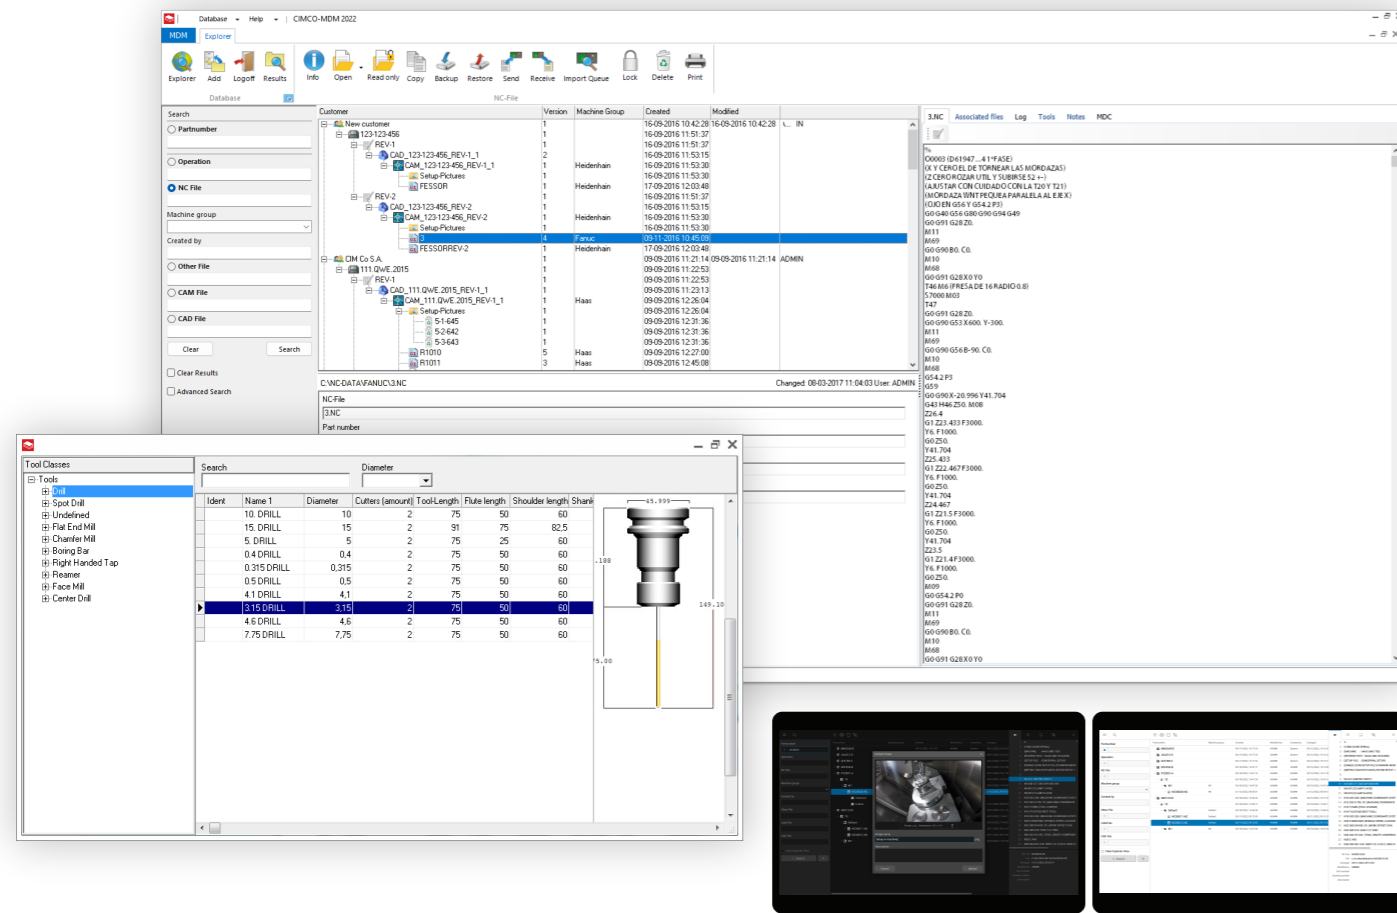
Database ▾ Help ▾ | CIMCO-MDM 2022

MDM Explorer

Explorer Add Logoff Results
Database

Info Open Read only Copy Backup Restore Send Receive Import Queue Lock Delete Print
NC-File

Search
Partnumber
Operation
NC File
Machine group
Created by
Other File
CAM File
CAD File
Clear Search
Clear Results
Advanced Search

| Customer | Version | Machine Group | Created | Modified | | |
|---|---|---|---|---|---|---|
| New customer | 1 | | 16-09-2016 10:42:28 | 16-09-2016 10:42:28 | ... | IN |
| 123-123-456 | 1 | | 16-09-2016 11:51:37 | | | |
| REV-1 | 1 | | 16-09-2016 11:51:37 | | | |
| CAD_123-123-456_REV-1_1 | 2 | | 16-09-2016 11:53:15 | | | |
| CAM_123-123-456_REV-1_1 | 1 | Heidenhain | 16-09-2016 11:53:30 | | | |
| Setup-Pictures | 1 | | 16-09-2016 11:53:30 | | | |
| FESSOR | 1 | Heidenhain | 17-09-2016 12:03:48 | | | |
| REV-2 | 1 | | 16-09-2016 11:51:37 | | | |
| CAD_123-123-456_REV-2 | 1 | | 16-09-2016 11:53:15 | | | |
| CAM_123-123-456_REV-2 | 1 | Heidenhain | 16-09-2016 11:53:30 | | | |
| Setup-Pictures | 1 | | 16-09-2016 11:53:30 | | | |
| 3 | 4 | Fanuc | 09-11-2016 10:45:09 | | | |
| FESSORREV-2 | 1 | Heidenhain | 17-09-2016 12:03:48 | | | |
| CIM Co S.A. | 1 | | 09-09-2016 11:21:14 | 09-09-2016 11:21:14 | ADMIN | |
| 111.QWE.2015 | 1 | | 09-09-2016 11:22:53 | | | |
| REV-1 | 1 | | 09-09-2016 11:22:53 | | | |
| CAD_111.QWE.2015_REV-1_1 | 1 | | 09-09-2016 11:23:13 | | | |
| CAM_111.QWE.2015_REV-1_1 | 1 | Haas | 09-09-2016 12:26:04 | | | |
| Setup-Pictures | 1 | | 09-09-2016 12:26:04 | | | |
| 5-1-645 | 1 | | 09-09-2016 12:31:36 | | | |
| 5-2-642 | 1 | | 09-09-2016 12:31:36 | | | |
| 5-3-643 | 1 | | 09-09-2016 12:31:36 | | | |
| R1010 | 5 | Haas | 09-09-2016 12:27:00 | | | |
| R1011 | 3 | Haas | 09-09-2016 12:45:08 | | | |

C:\NC-DATA\FANUC\3.NC
Changed: 08-03-2017 11:04:03 User: ADMIN
NC-File
3.NC
Part number

3.NC Associated files Log Tools Notes MDC

%
O0003 (D61947...4 1^FASE)
(X Y CERO EL DE TORNEAR LAS MORDAZAS)
(Z CERO ROZAR UTIL Y SUBIRSE 52 +-)
(AJUSTAR CON CUIDADO CON LA T20 Y T21)
(MORDAZA WNT PEQUEA PARALELA AL EJE X)
(OJO EN G56 Y G54.2 P3)
G0 G40 G56 G80 G90 G94 G49
G0 G91 G28 Z0.
M11
M69
G0 G90 B0. C0.
M10
M68
G0 G91 G28 X0 Y0
T46 M6 (FRESA DE 16 RADIO 0.8)
S7000 M03
T47
G0 G91 G28 Z0.
G0 G90 G53 X600. Y-300.
M11
M69
G0 G90 G56 B-90. C0.
M10
M68
G54.2 P3
G59
G0 G90 X-20.996 Y41.704
G43 H46 Z50. M08
Z26.4
G1 Z23.433 F3000.
Y6. F1000.
G0 Z50.
Y41.704
Z25.433
G1 Z22.467 F3000.
Y6. F1000.
G0 Z50.
Y41.704
Z24.467
G1 Z21.5 F3000.
Y6. F1000.
G0 Z50.
Y41.704
Z23.5
G1 Z21.4 F3000.
Y6. F1000.
G0 Z50.
M09
G0 G54.2 P0
G0 G91 G28 Z0.
M11
M69
G0 G90 B0. C0.
M10
M68
G0 G91 G28 X0 Y0

Tool Classes
Tools
Drill
Spot Drill
Undefined
Flat End Mill
Chamfer Mill
Boring Bar
Right Handed Tap
Reamer
Face Mill
Center Drill

Search
Diameter

| Ident | Name 1 | Diameter | Cutters (amount) | Tool-Length | Flute length | Shoulder length | Shank |
|---|---|---|---|---|---|---|---|
| | 10. DRILL | 10 | 2 | 75 | 50 | 60 | |
| | 15. DRILL | 15 | 2 | 91 | 75 | 82,5 | |
| | 5. DRILL | 5 | 2 | 75 | 25 | 60 | |
| | 0.4 DRILL | 0,4 | 2 | 75 | 50 | 60 | |
| | 0.315 DRILL | 0,315 | 2 | 75 | 50 | 60 | |
| | 0.5 DRILL | 0,5 | 2 | 75 | 50 | 60 | |
| | 4.1 DRILL | 4,1 | 2 | 75 | 50 | 60 | |
| | 3.15 DRILL | 3,15 | 2 | 75 | 50 | 60 | |
| | 4.6 DRILL | 4,6 | 2 | 75 | 50 | 60 | |
| | 7.75 DRILL | 7,75 | 2 | 75 | 50 | 60 | |

45.999
.188
149.10
75.00